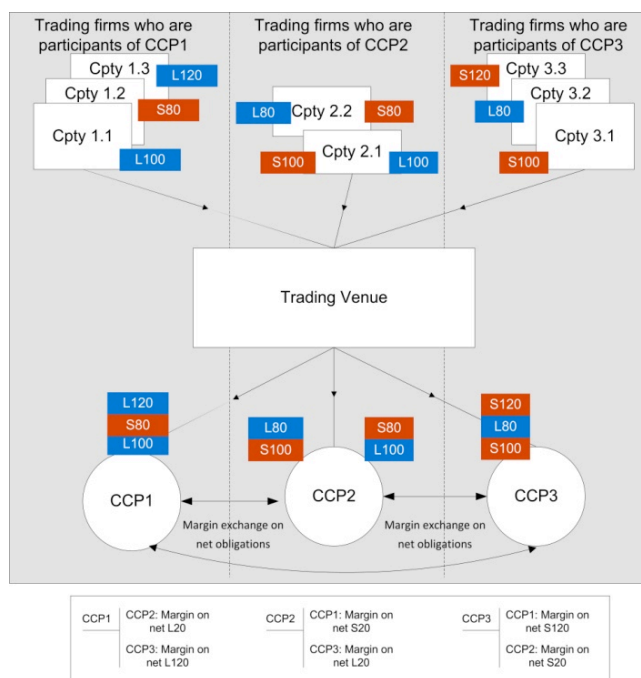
Trading firms who are participants of CCP1

Trading firms who are participants of CCP2

Trading firms who are participants of CCP3

Cpty 1.3
L120
Cpty 1.2
S80
Cpty 1.1
L100

L80
Cpty 2.2
S80
S100
Cpty 2.1
L100

S120
Cpty 3.3
Cpty 3.2
L80
Cpty 3.1
S100

Trading Venue

L120
S80
L100

L80
S100

S80
L100

S120
L80
S100

CCP1

CCP2

CCP3

Margin exchange on net obligations

Margin exchange on net obligations

| CCP1 | CCP2: Margin on net L20 | CCP2 | CCP1: Margin on net S20 | CCP3 | CCP1: Margin on net S120 |
|---|---|---|---|---|---|
| | CCP3: Margin on net L120 | | CCP3: Margin on net L20 | | CCP2: Margin on net S20 |